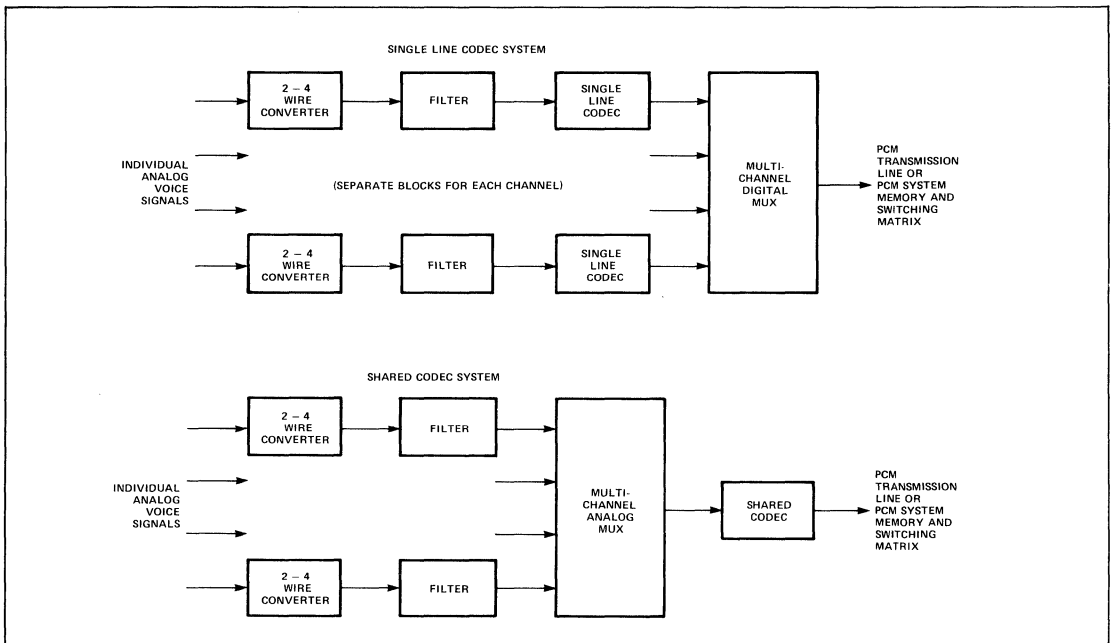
SINGLE LINE CODEC SYSTEM

2 – 4 WIRE CONVERTER

FILTER

SINGLE LINE CODEC

INDIVIDUAL ANALOG VOICE SIGNALS

(SEPARATE BLOCKS FOR EACH CHANNEL)

MULTI-CHANNEL DIGITAL MUX

PCM TRANSMISSION LINE OR PCM SYSTEM MEMORY AND SWITCHING MATRIX

2 – 4 WIRE CONVERTER

FILTER

SINGLE LINE CODEC

SHARED CODEC SYSTEM

2 – 4 WIRE CONVERTER

FILTER

INDIVIDUAL ANALOG VOICE SIGNALS

MULTI-CHANNEL ANALOG MUX

SHARED CODEC

PCM TRANSMISSION LINE OR PCM SYSTEM MEMORY AND SWITCHING MATRIX

2 – 4 WIRE CONVERTER

FILTER